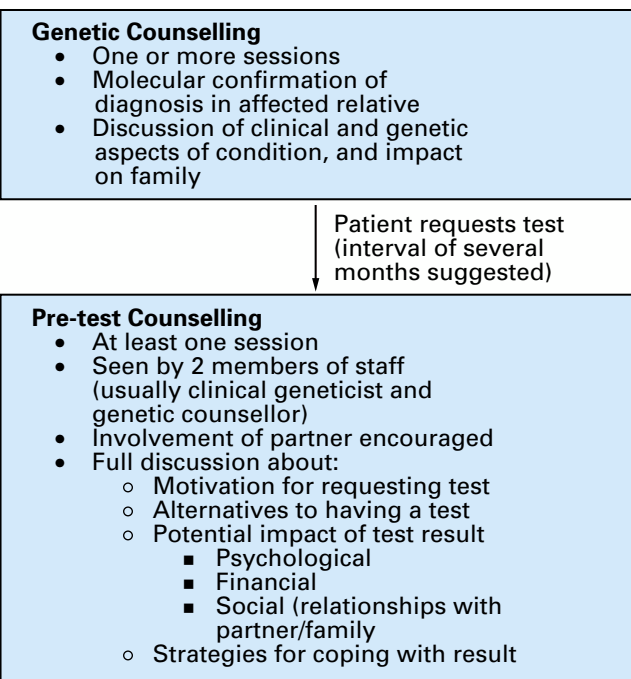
**Genetic Counselling**
- One or more sessions
- Molecular confirmation of diagnosis in affected relative
- Discussion of clinical and genetic aspects of condition, and impact on family

Patient requests test (interval of several months suggested)

**Pre-test Counselling**
- At least one session
- Seen by 2 members of staff (usually clinical geneticist and genetic counsellor)
- Involvement of partner encouraged
- Full discussion about:
  - Motivation for requesting test
  - Alternatives to having a test
  - Potential impact of test result
    - Psychological
    - Financial
    - Social (relationships with partner/family
  - Strategies for coping with result